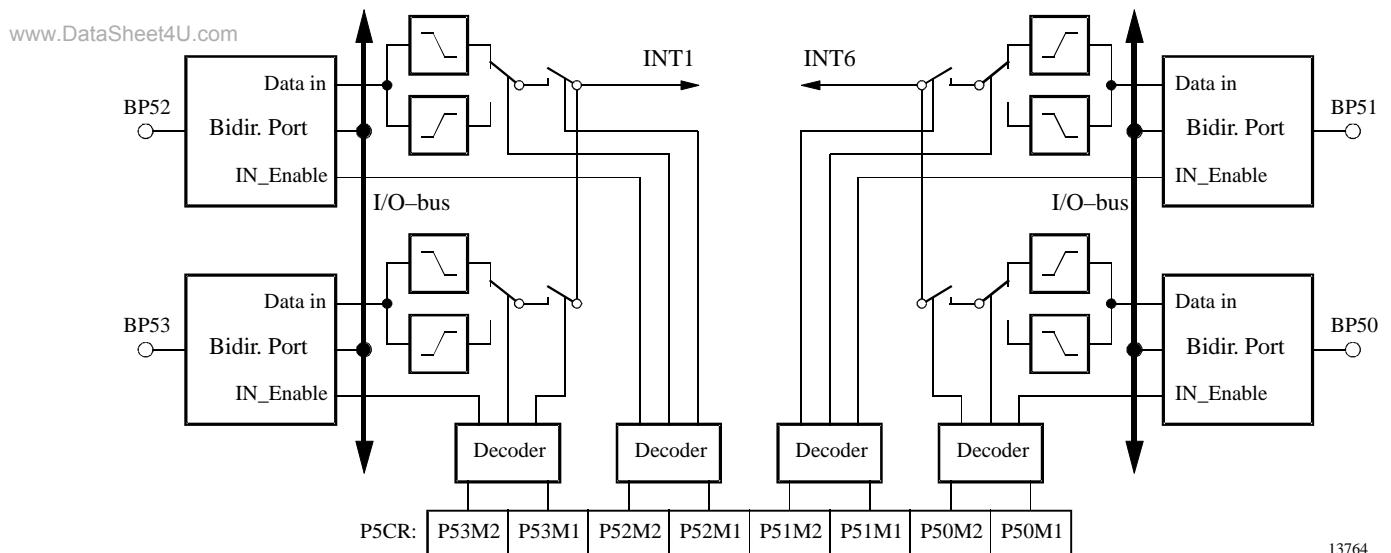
www.DataSheet4U.com

INT1

INT6

BP52

Data in

Bidir. Port

IN_Enable

I/O–bus

BP53

Data in

Bidir. Port

IN_Enable

Data in

Bidir. Port

IN_Enable

BP51

I/O–bus

Data in

Bidir. Port

IN_Enable

BP50

Decoder

Decoder

Decoder

Decoder

| P5CR: | P53M2 | P53M1 | P52M2 | P52M1 | P51M2 | P51M1 | P50M2 | P50M1 |
|---|---|---|---|---|---|---|---|---|

13764